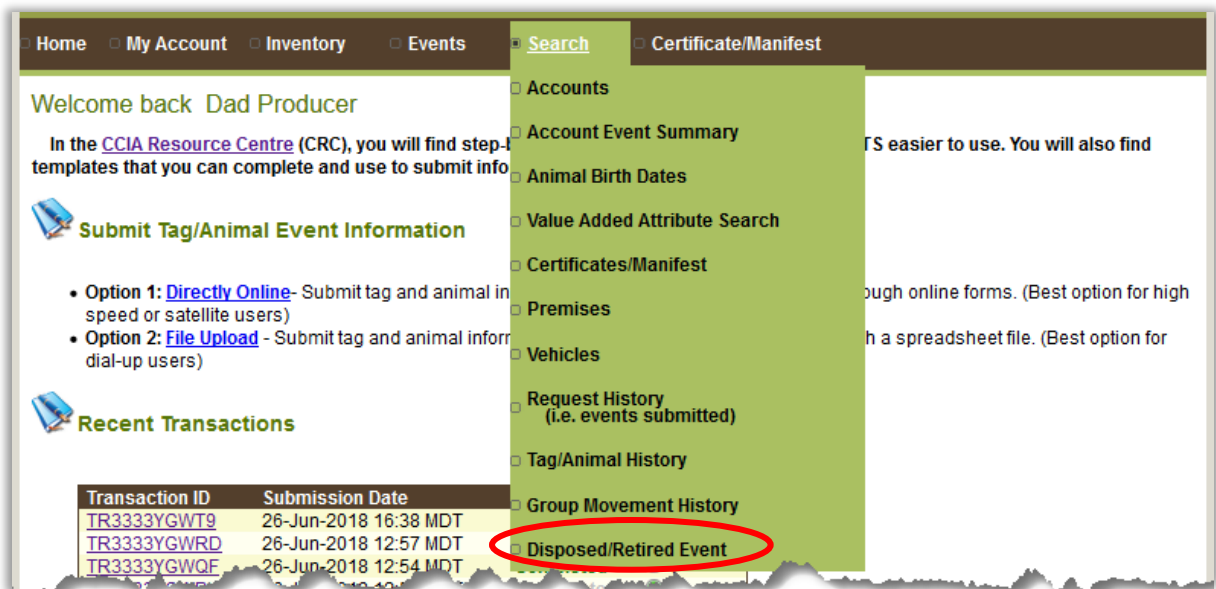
Home My Account Inventory Events Search Certificate/Manifest

Accounts
Account Event Summary
Animal Birth Dates
Value Added Attribute Search
Certificates/Manifest
Premises
Vehicles
Request History (i.e. events submitted)
Tag/Animal History
Group Movement History
Disposed/Retired Event

Welcome back Dad Producer

In the CCIA Resource Centre (CRC), you will find step-b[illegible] TS easier to use. You will also find templates that you can complete and use to submit info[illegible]

Submit Tag/Animal Event Information

• Option 1: Directly Online- Submit tag and animal in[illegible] ough online forms. (Best option for high speed or satellite users)
• Option 2: File Upload - Submit tag and animal inform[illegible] h a spreadsheet file. (Best option for dial-up users)

Recent Transactions

| Transaction ID | Submission Date |
|---|---|
| TR3333YGWT9 | 26-Jun-2018 16:38 MDT |
| TR3333YGWRD | 26-Jun-2018 12:57 MDT |
| TR3333YGWQF | 26-Jun-2018 12:54 MDT |
| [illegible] | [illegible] |